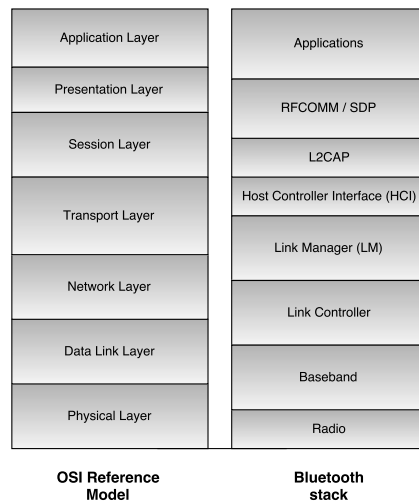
Application Layer

Presentation Layer

Session Layer

Transport Layer

Network Layer

Data Link Layer

Physical Layer

OSI Reference Model

Applications

RFCOMM / SDP

L2CAP

Host Controller Interface (HCI)

Link Manager (LM)

Link Controller

Baseband

Radio

Bluetooth stack